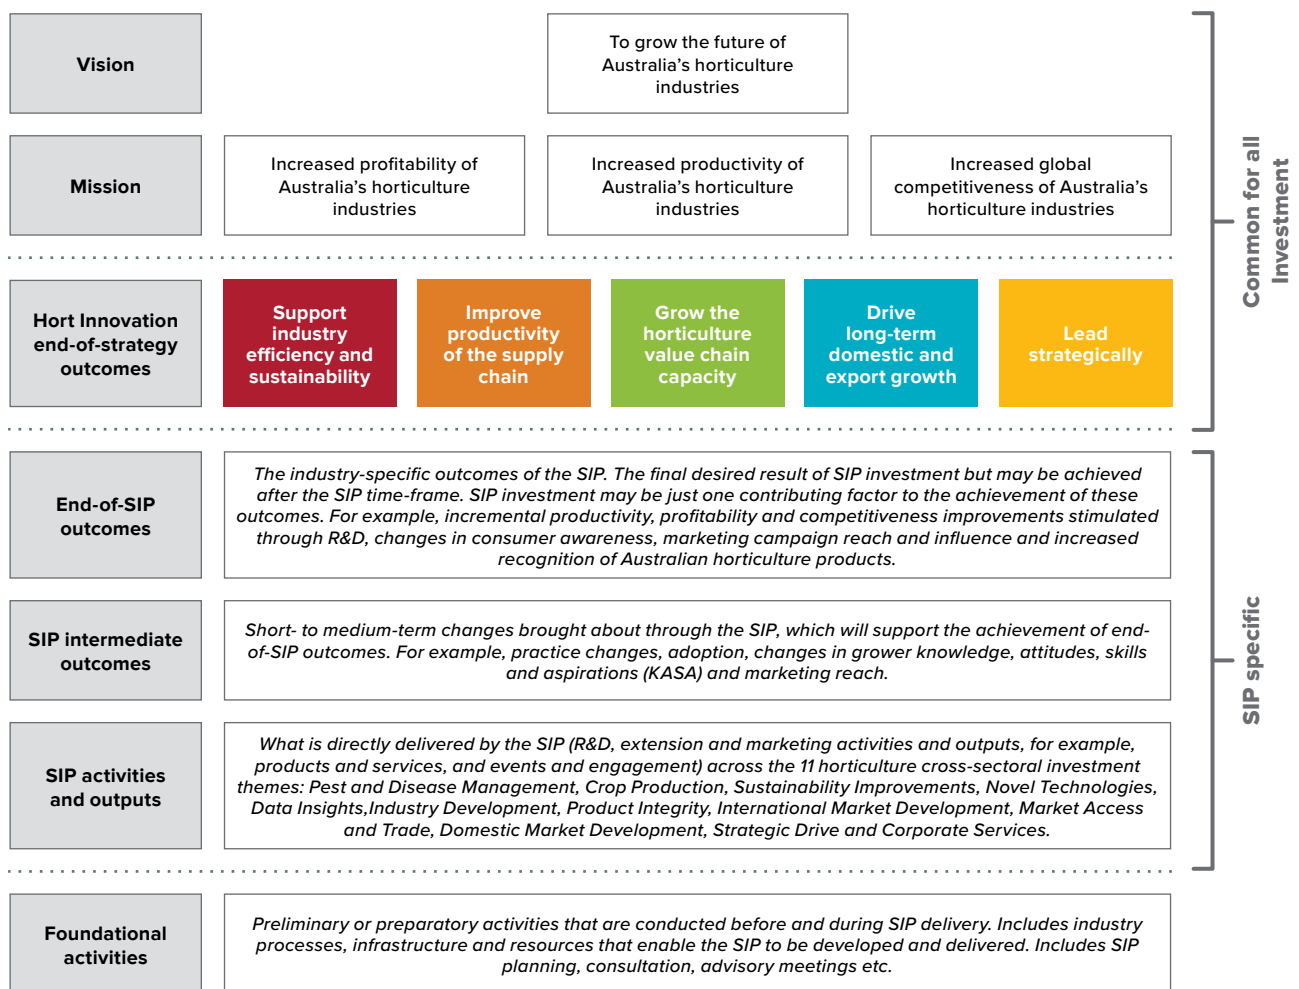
Vision

To grow the future of Australia's horticulture industries

Mission

Increased profitability of Australia's horticulture industries

Increased productivity of Australia's horticulture industries

Increased global competitiveness of Australia's horticulture industries

Common for all investment

Hort Innovation end-of-strategy outcomes

Support industry efficiency and sustainability

Improve productivity of the supply chain

Grow the horticulture value chain capacity

Drive long-term domestic and export growth

Lead strategically

End-of-SIP outcomes

The industry-specific outcomes of the SIP. The final desired result of SIP investment but may be achieved after the SIP time-frame. SIP investment may be just one contributing factor to the achievement of these outcomes. For example, incremental productivity, profitability and competitiveness improvements stimulated through R&D, changes in consumer awareness, marketing campaign reach and influence and increased recognition of Australian horticulture products.

SIP intermediate outcomes

Short- to medium-term changes brought about through the SIP, which will support the achievement of end-of-SIP outcomes. For example, practice changes, adoption, changes in grower knowledge, attitudes, skills and aspirations (KASA) and marketing reach.

SIP activities and outputs

What is directly delivered by the SIP (R&D, extension and marketing activities and outputs, for example, products and services, and events and engagement) across the 11 horticulture cross-sectoral investment themes: Pest and Disease Management, Crop Production, Sustainability Improvements, Novel Technologies, Data Insights,Industry Development, Product Integrity, International Market Development, Market Access and Trade, Domestic Market Development, Strategic Drive and Corporate Services.

SIP specific

Foundational activities

Preliminary or preparatory activities that are conducted before and during SIP delivery. Includes industry processes, infrastructure and resources that enable the SIP to be developed and delivered. Includes SIP planning, consultation, advisory meetings etc.